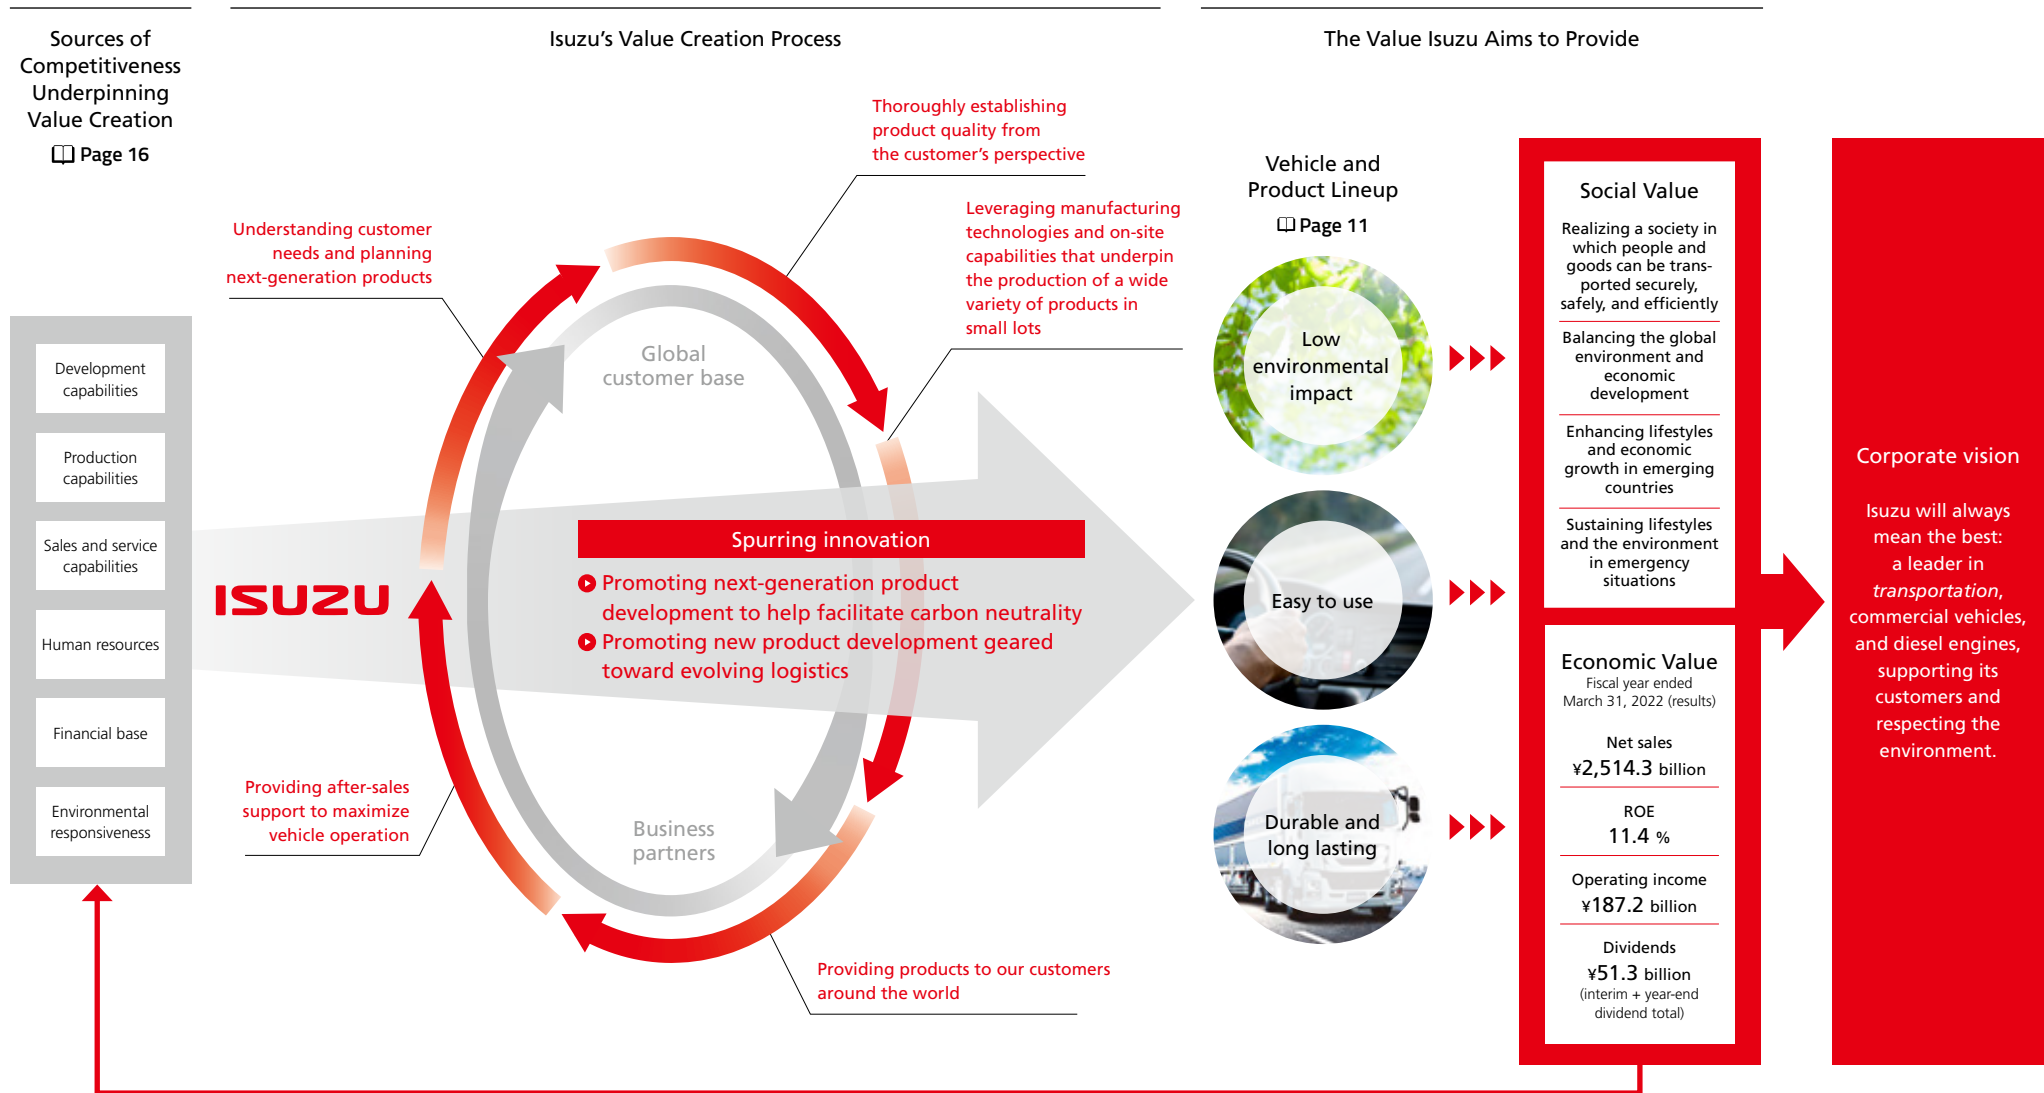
Sources of Competitiveness Underpinning Value Creation

Page 16

Development capabilities

Production capabilities

Sales and service capabilities

Human resources

Financial base

Environmental responsiveness

Isuzu's Value Creation Process

Thoroughly establishing product quality from the customer's perspective

Understanding customer needs and planning next-generation products

Leveraging manufacturing technologies and on-site capabilities that underpin the production of a wide variety of products in small lots

Global customer base

ISUZU

Spurring innovation

Promoting next-generation product development to help facilitate carbon neutrality

Promoting new product development geared toward evolving logistics

Providing after-sales support to maximize vehicle operation

Business partners

Providing products to our customers around the world

The Value Isuzu Aims to Provide

Vehicle and Product Lineup

Page 11

Low environmental impact

Easy to use

Durable and long lasting

Social Value

Realizing a society in which people and goods can be transported securely, safely, and efficiently

Balancing the global environment and economic development

Enhancing lifestyles and economic growth in emerging countries

Sustaining lifestyles and the environment in emergency situations

Economic Value

Fiscal year ended March 31, 2022 (results)

Net sales
¥2,514.3 billion

ROE
11.4 %

Operating income
¥187.2 billion

Dividends
¥51.3 billion
(interim + year-end dividend total)

Corporate vision

Isuzu will always mean the best: a leader in *transportation*, commercial vehicles, and diesel engines, supporting its customers and respecting the environment.